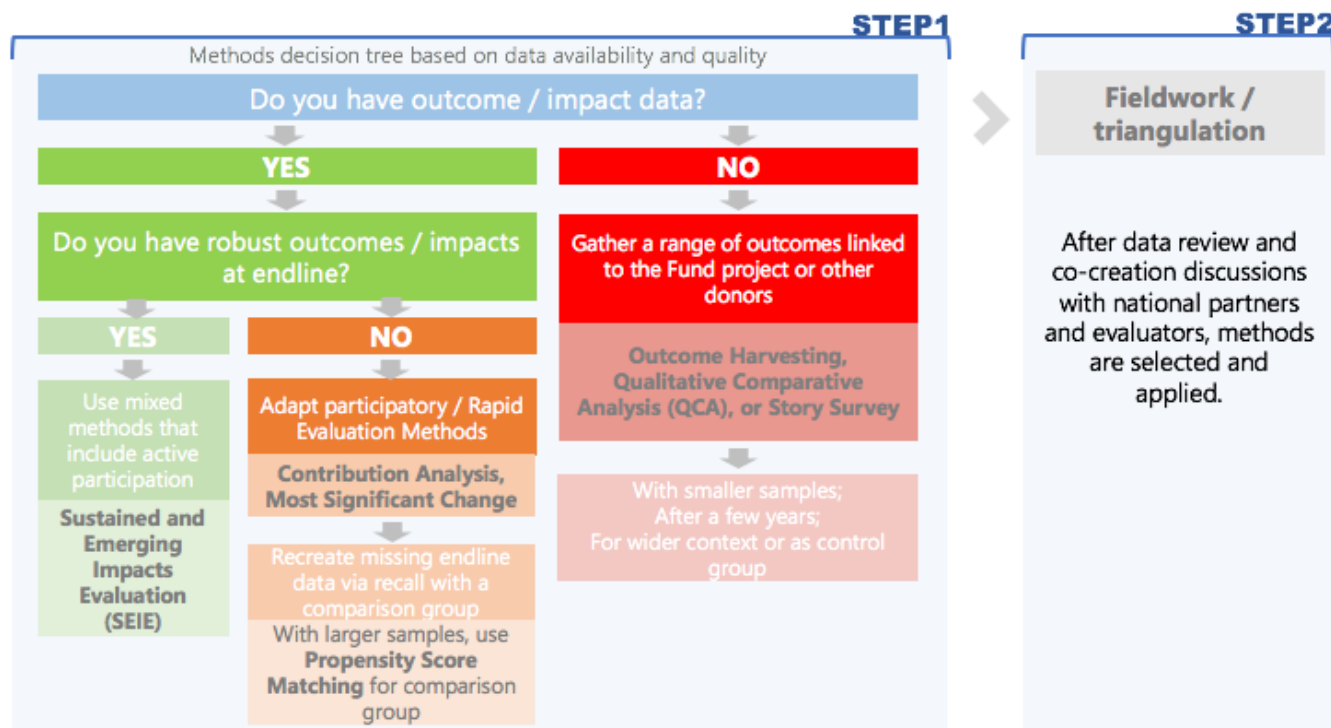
STEP1

Methods decision tree based on data availability and quality

Do you have outcome / impact data?

YES

Do you have robust outcomes / impacts at endline?

YES

Use mixed methods that include active participation

Sustained and Emerging Impacts Evaluation (SEIE)

NO

Adapt participatory / Rapid Evaluation Methods

Contribution Analysis, Most Significant Change

Recreate missing endline data via recall with a comparison group

With larger samples, use **Propensity Score Matching** for comparison group

NO

Gather a range of outcomes linked to the Fund project or other donors

Outcome Harvesting, Qualitative Comparative Analysis (QCA), or Story Survey

With smaller samples; After a few years; For wider context or as control group

STEP2

Fieldwork / triangulation

After data review and co-creation discussions with national partners and evaluators, methods are selected and applied.